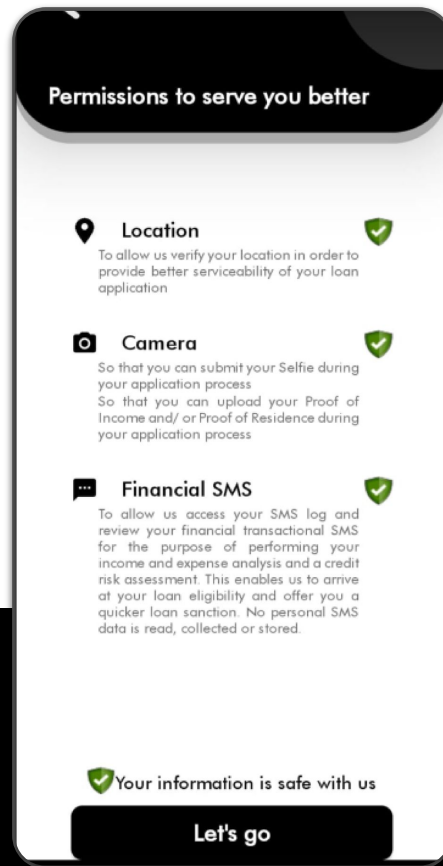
Permissions to serve you better

Location
To allow us verify your location in order to provide better serviceability of your loan application

Camera
So that you can submit your Selfie during your application process
So that you can upload your Proof of Income and/ or Proof of Residence during your application process

Financial SMS
To allow us access your SMS log and review your financial transactional SMS for the purpose of performing your income and expense analysis and a credit risk assessment. This enables us to arrive at your loan eligibility and offer you a quicker loan sanction. No personal SMS data is read, collected or stored.

Your information is safe with us

Let's go